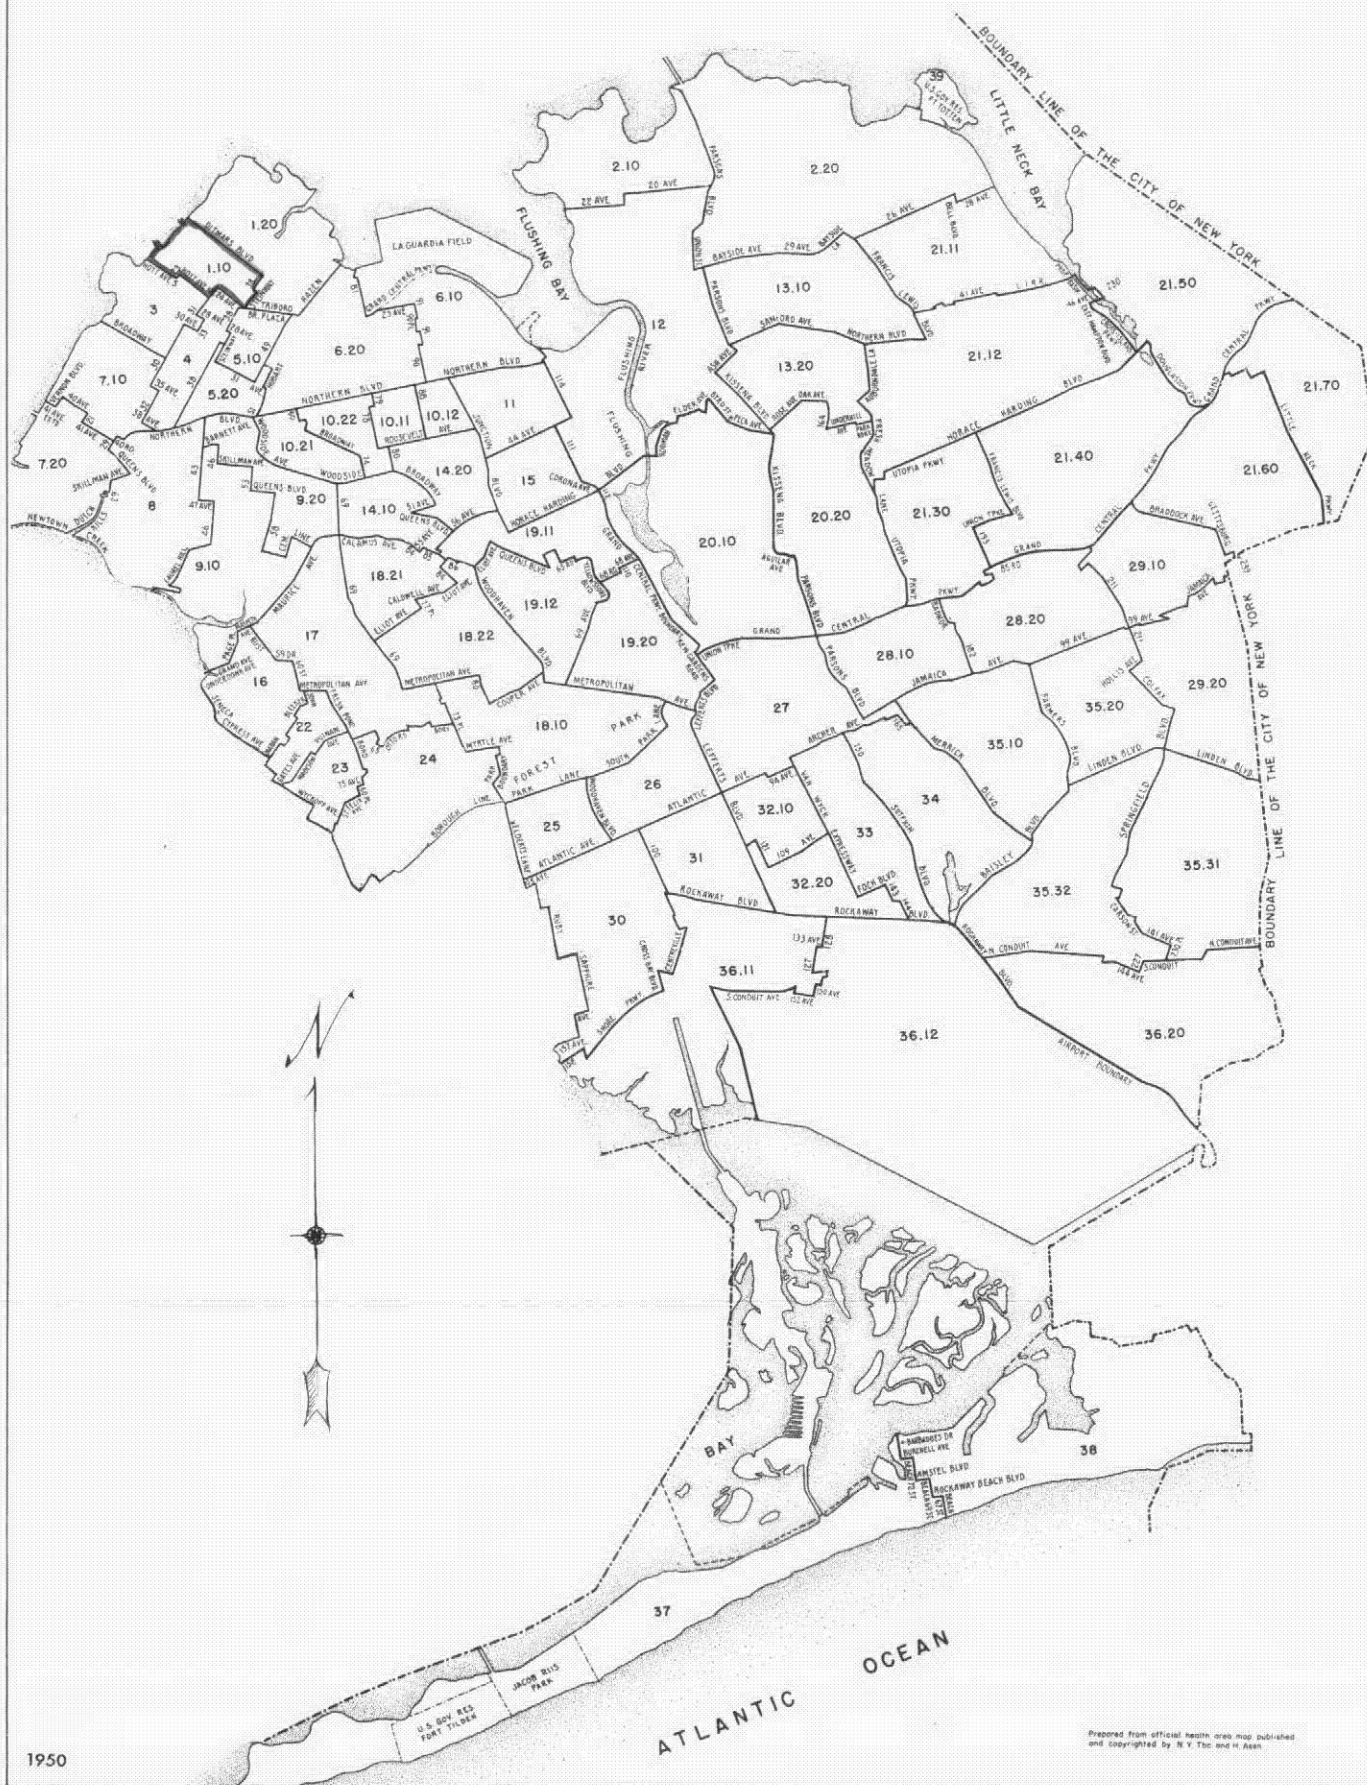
BOUNDARY LINE OF THE CITY OF NEW YORK

LITTLE NECK BAY

39
U.S. GOV. RES. FT. TOTTEN

2.10
2.20
21.50
21.70
1.20
1.10
LAGUARDIA FIELD
FLUSHING BAY
6.10
3
4
5.10
6.20
12
13.10
21.11
7.10
5.20
13.20
21.12
10.22
10.11
10.12
11
10.21
7.20
8
14.20
15
14.10
9.20
20.10
20.20
21.30
21.40
21.60
9.10
19.11
18.21
19.12
29.10
17
18.22
19.20
28.20
28.10
16
29.20
22
18.10
27
35.20
23
24
35.10
26
34
25
32.10
33
31
32.20
35.32
35.31
30
36.11
36.12
36.20
38
37

DITMARS BLVD
HOYT AVE
TRIBORO BR. PLAZA
HAZEN
BROADWAY
NORTHERN BLVD
QUEENS BLVD
SKILLMAN AVE
NEWTOWN CREEK
DUTCH KILLS
WOODSIDE AVE
GRAND CENTRAL PKWY
FLUSHING RIVER
CORONA AVE
HORACE HARDING BLVD
JUNCTION BLVD
ROOSEVELT AVE
CALAMUS AVE
CALDWELL AVE
ELLIOT AVE
METROPOLITAN AVE
MYRTLE AVE
COOPER AVE
WOODHAVEN BLVD
FOREST PARK
PARK LANE SOUTH
ATLANTIC AVE
LEFFERTS BLVD
UNION TPKE
GRAND CENTRAL
JAMAICA AVE
ARCHER AVE
VAN WYCK EXPRESSWAY
SUTPHIN BLVD
MERRICK BLVD
BAISLEY BLVD
ROCKAWAY BLVD
FOCH BLVD
CONDUIT AVE
S. CONDUIT AVE
N. CONDUIT AVE
AIRPORT BOUNDARY
SPRINGFIELD BLVD
LINDEN BLVD
FARMERS BLVD
HOLLIS AVE
COLFAX
BRADDOCK AVE
UTOPIA PKWY
FRANCIS LEWIS BLVD
KISSENA BLVD
PARSONS BLVD
BAYSIDE AVE
SANFORD AVE
BELL BLVD
CROSS BAY BLVD
SHORE PKWY
SAPPHIRE
CENTREVILLE
ROCKAWAY BEACH BLVD
AMSTEL BLVD
BURNELL AVE
BARBADOES DR
LITTLE NECK PKWY
GETTYSBURG

BAY
ATLANTIC OCEAN
U.S. GOV. RES. FORT TILDEN
JACOB RIIS PARK

1950

Prepared from official health area map published and copyrighted by N.Y. Tbc and H. Assn.